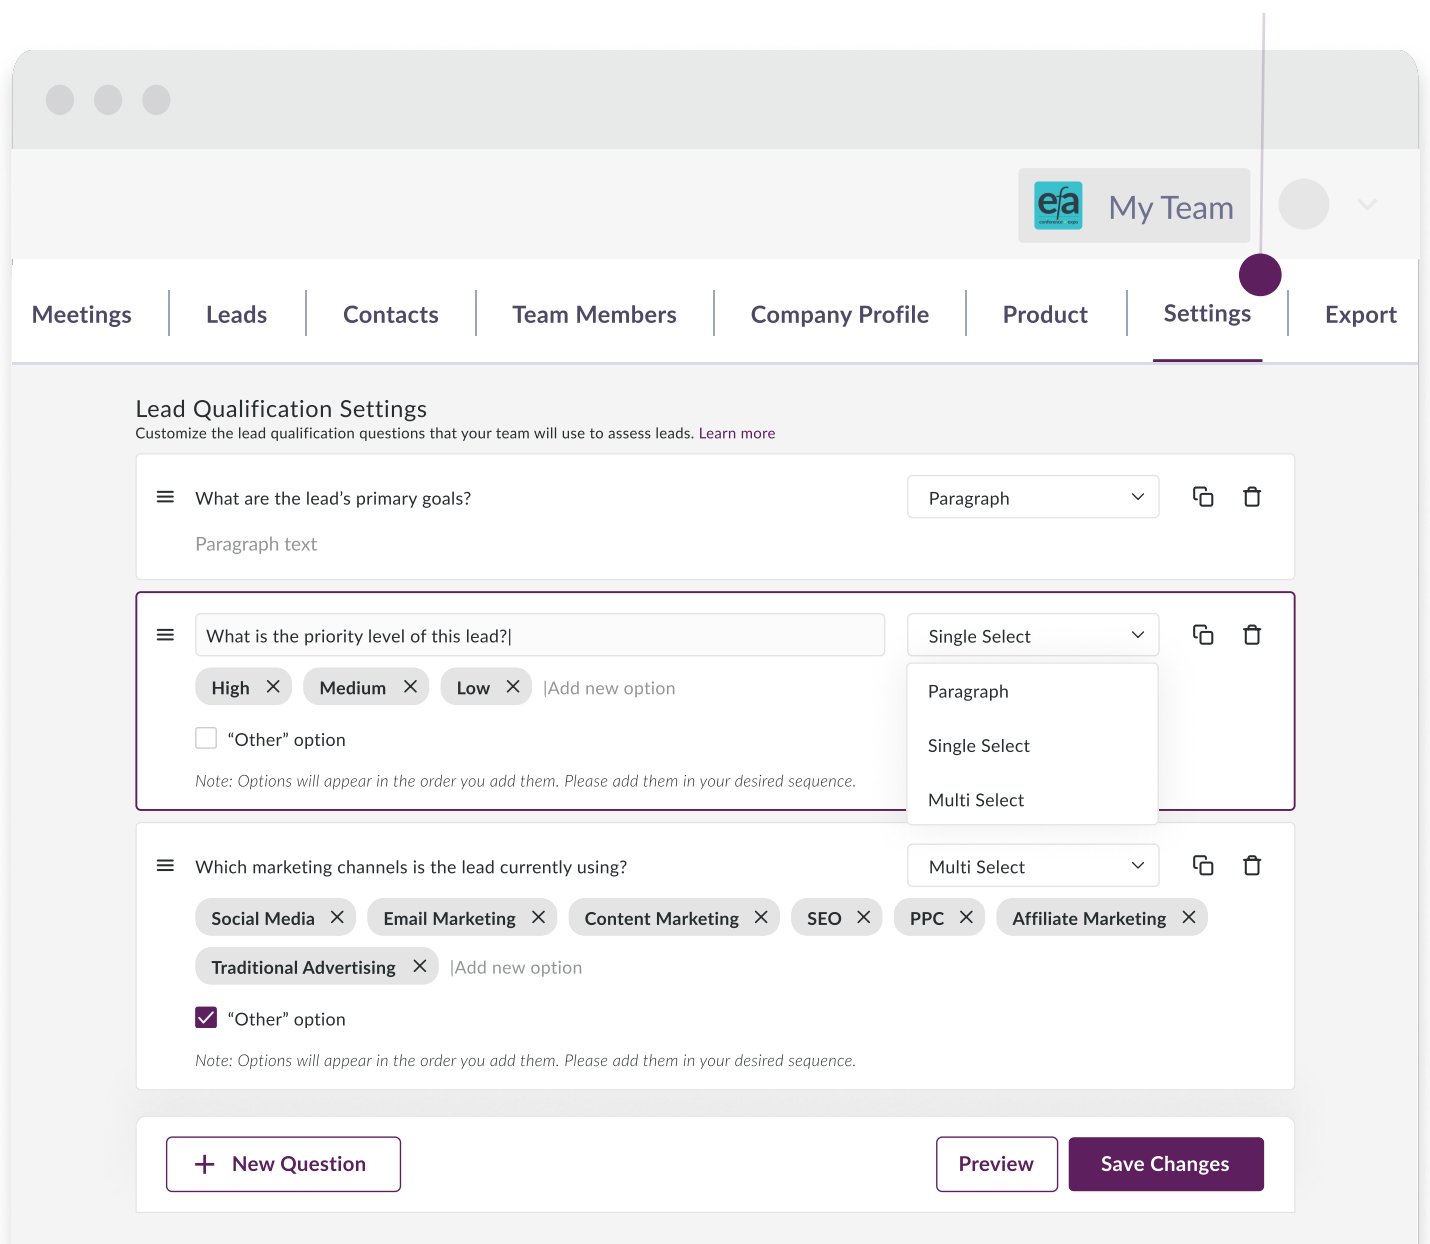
efa My Team

Meetings | Leads | Contacts | Team Members | Company Profile | Product | Settings | Export

Lead Qualification Settings
Customize the lead qualification questions that your team will use to assess leads. Learn more

What are the lead's primary goals?
Paragraph
Paragraph text

What is the priority level of this lead?|
Single Select
High ✕ Medium ✕ Low ✕ |Add new option
"Other" option
Note: Options will appear in the order you add them. Please add them in your desired sequence.
Paragraph
Single Select
Multi Select

Which marketing channels is the lead currently using?
Multi Select
Social Media ✕ Email Marketing ✕ Content Marketing ✕ SEO ✕ PPC ✕ Affiliate Marketing ✕
Traditional Advertising ✕ |Add new option
"Other" option
Note: Options will appear in the order you add them. Please add them in your desired sequence.

+ New Question
Preview
Save Changes